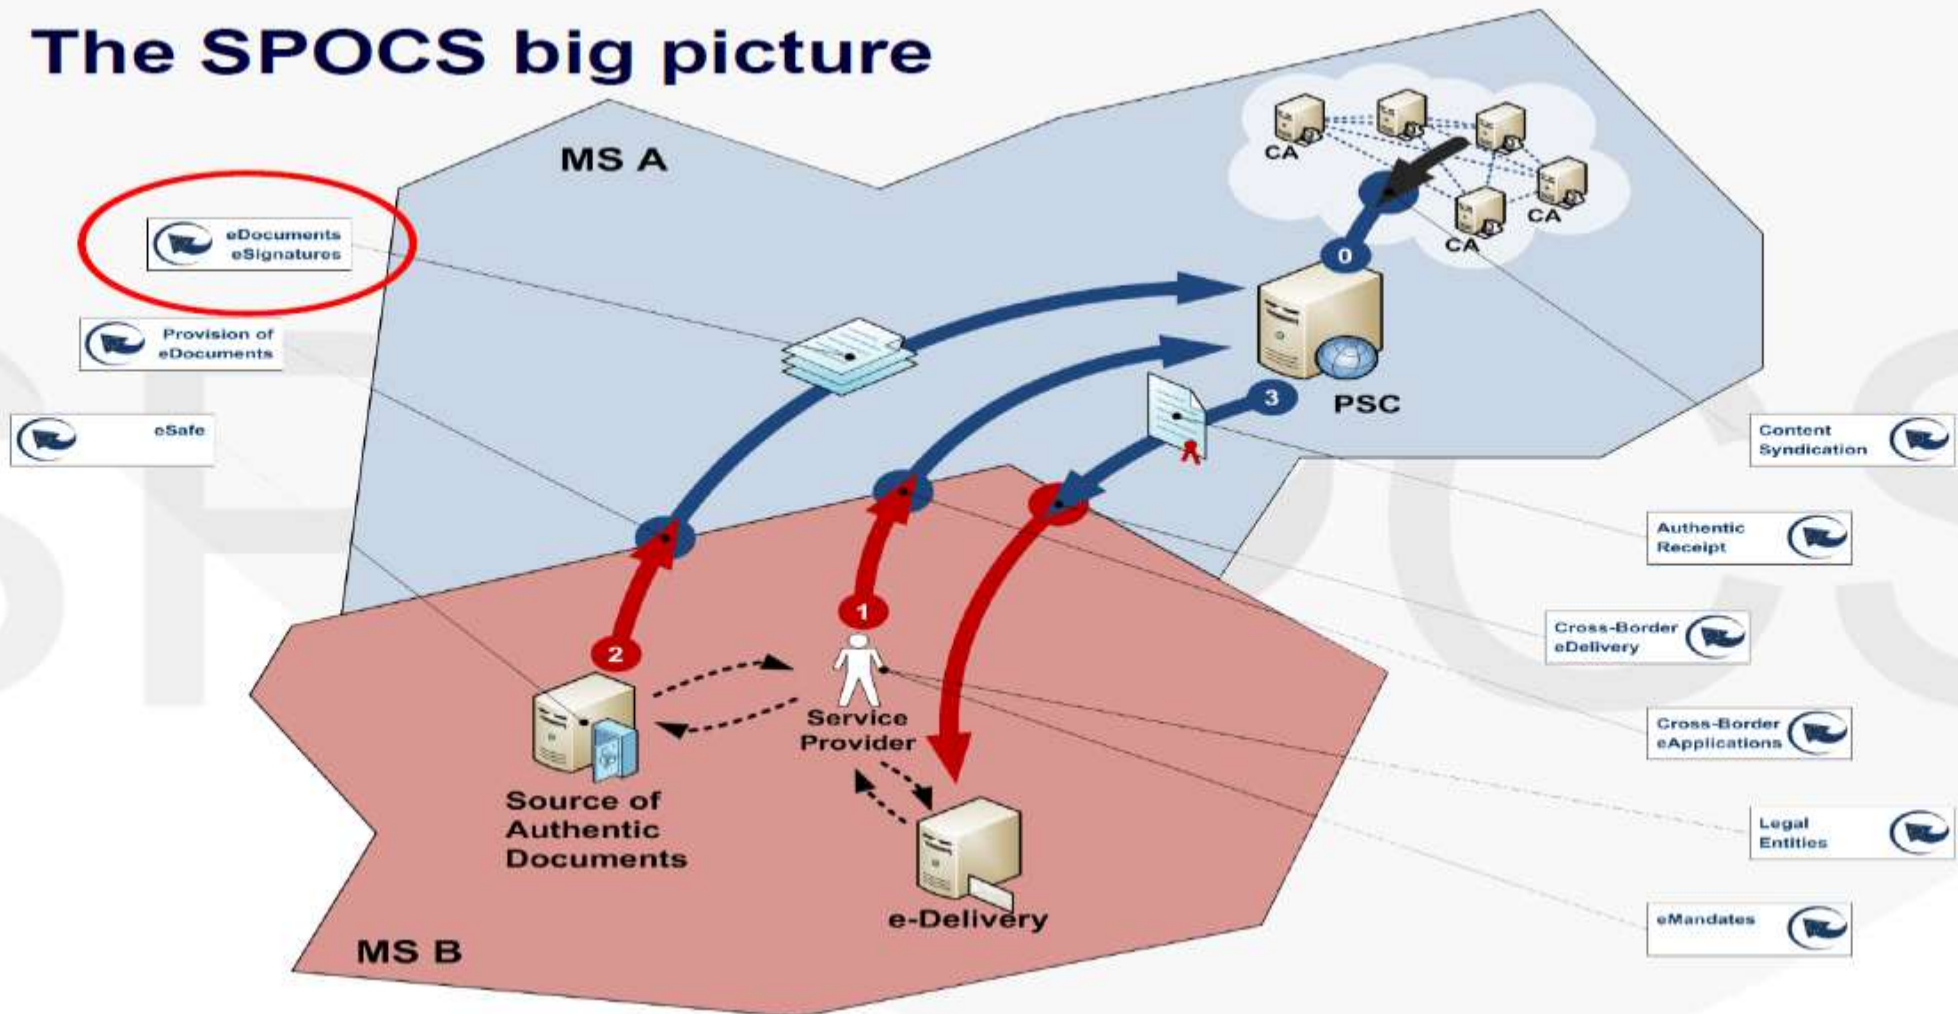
The SPOCS big picture

MS A

eDocuments eSignatures

Provision of eDocuments

eSafe

CA

CA

CA

CA

0

PSC

3

Content Syndication

Authentic Receipt

Cross-Border eDelivery

Cross-Border eApplications

Legal Entities

eMandates

2

1

Service Provider

Source of Authentic Documents

e-Delivery

MS B